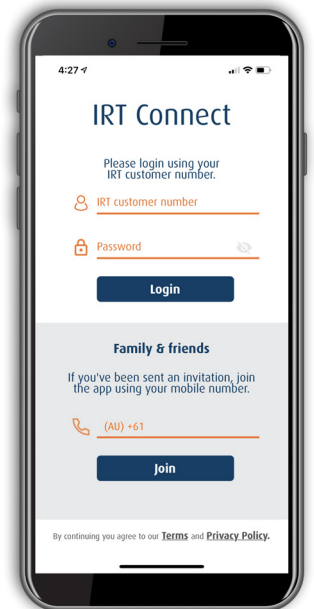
4:27

IRT Connect

Please login using your IRT customer number.

IRT customer number

Password

Login

Family & friends

If you've been sent an invitation, join the app using your mobile number.

(AU) +61

Join

By continuing you agree to our Terms and Privacy Policy.